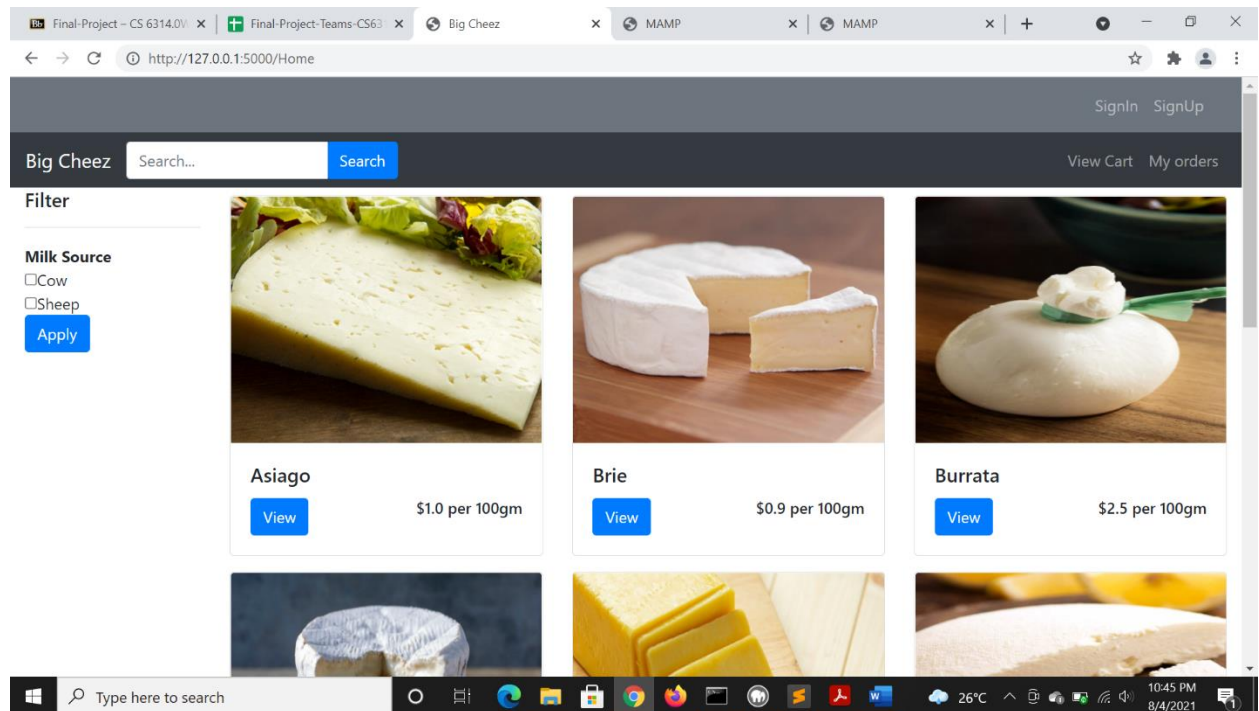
Final-Project – CS 6314.0 ×
Final-Project-Teams-CS63 ×
Big Cheez ×
MAMP ×
MAMP ×
+

http://127.0.0.1:5000/Home

SignIn SignUp

Big Cheez
Search...
Search
View Cart My orders

Filter

Milk Source
☐Cow
☐Sheep
Apply

Asiago
View
$1.0 per 100gm

Brie
View
$0.9 per 100gm

Burrata
View
$2.5 per 100gm

Type here to search
26°C
10:45 PM
8/4/2021